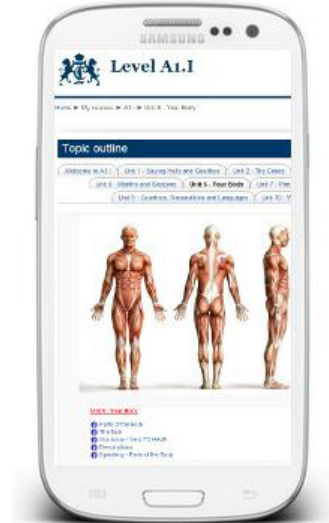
SAMSUNG

Level A1.1

Home ▶ My courses ▶ A1 ▶ Unit 6 - Your Body

Topic outline

Welcome to A1.1 | Unit 1 - Saying Hello and Goodbye | Unit 2 - The Colors | Unit 4 - Months and Seasons | Unit 5 - Your Body | Unit 7 - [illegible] | Unit 9 - Countries, Nationalities and Languages | Unit 10 - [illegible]

Unit 6 - Your Body

Parts of the body
The face
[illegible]
Descriptions
Speaking - Parts of the Body